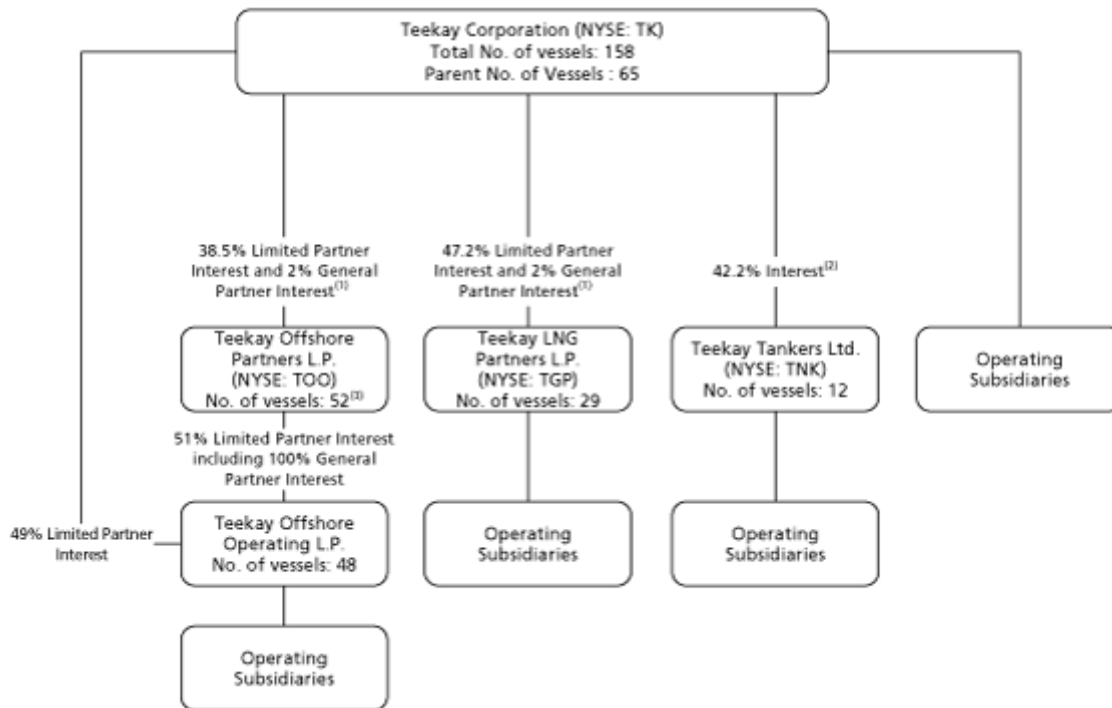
Teekay Corporation (NYSE: TK)
Total No. of vessels: 158
Parent No. of Vessels : 65

38.5% Limited Partner Interest and 2% General Partner Interest$^{(1)}$

47.2% Limited Partner Interest and 2% General Partner Interest$^{(1)}$

42.2% Interest$^{(2)}$

Teekay Offshore Partners L.P. (NYSE: TOO) No. of vessels: 52$^{(3)}$

Teekay LNG Partners L.P. (NYSE: TGP) No. of vessels: 29

Teekay Tankers Ltd. (NYSE: TNK) No. of vessels: 12

Operating Subsidiaries

51% Limited Partner Interest including 100% General Partner Interest

49% Limited Partner Interest

Teekay Offshore Operating L.P. No. of vessels: 48

Operating Subsidiaries

Operating Subsidiaries

Operating Subsidiaries